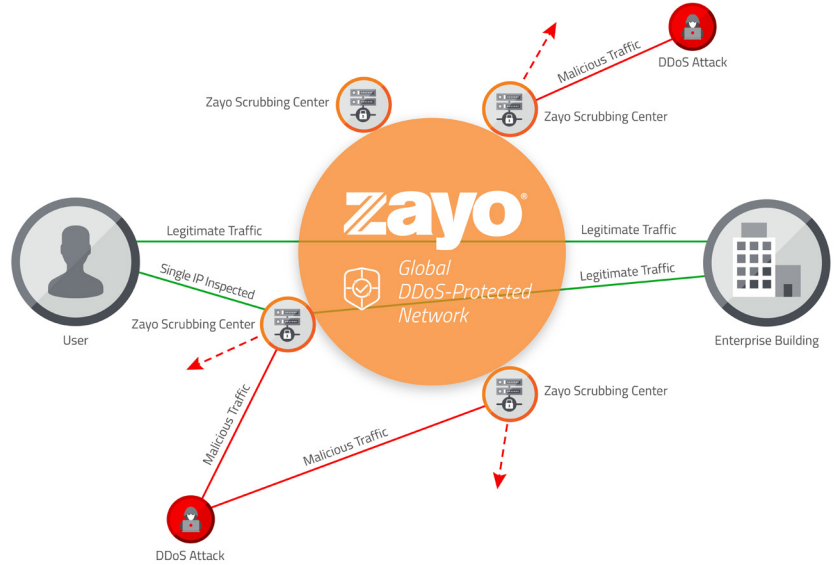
Malicious Traffic

DDoS Attack

Zayo Scrubbing Center

Zayo Scrubbing Center

zayo®

Legitimate Traffic

Legitimate Traffic

Single IP Inspected

Legitimate Traffic

Global DDoS-Protected Network

Zayo Scrubbing Center

User

Enterprise Building

Zayo Scrubbing Center

Malicious Traffic

Malicious Traffic

DDoS Attack